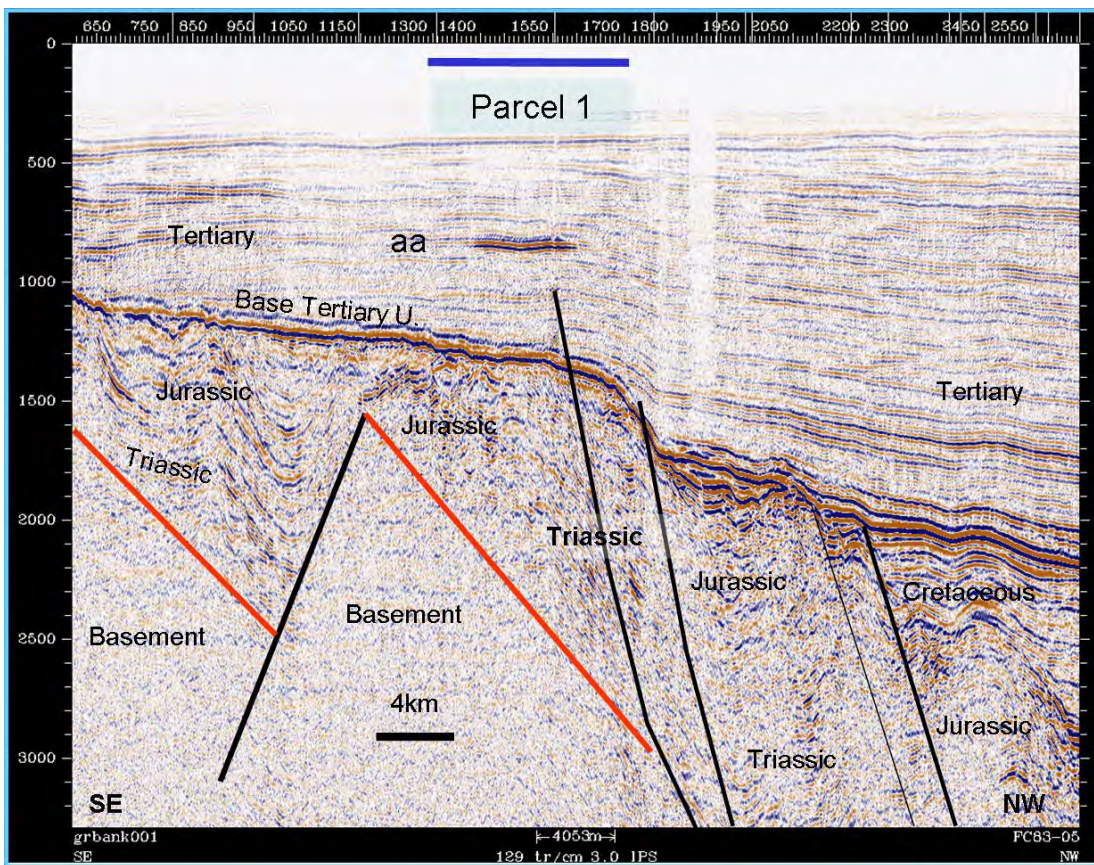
650 750 850 950 1050 1150 1300 1400 1550 1700 1800 1950 2050 2200 2300 2450 2550

0
500
1000
1500
2000
2500
3000

Parcel 1

Tertiary
aa
Base Tertiary U.
Jurassic
Jurassic
Tertiary
Triassic
Triassic
Jurassic
Cretaceous
Basement
Basement
4km
Jurassic
Triassic
SE
NW

grbank001
SE
|←4053m→|
129 tr/cm 3.0 IPS
FC83-05
NW